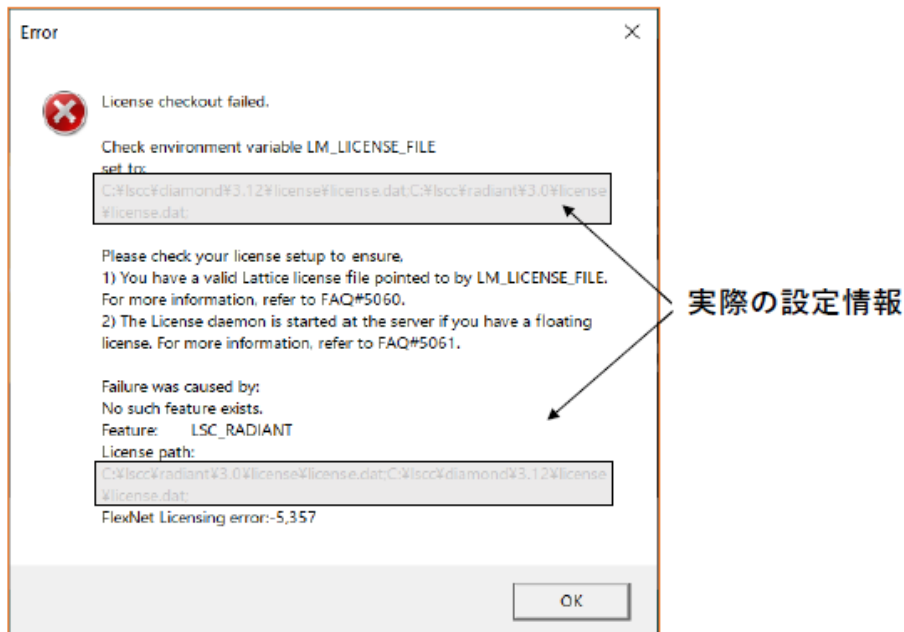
Error

×

License checkout failed.

Check environment variable LM_LIICENSE_FILE set to:

C:¥lscc¥diamond¥3.12¥license¥license.dat;C:¥lscc¥radiant¥3.0¥license¥license.dat;

Please check your license setup to ensure,
1) You have a valid Lattice license file pointed to by LM_LICENSE_FILE. For more information, refer to FAQ#5060.
2) The License daemon is started at the server if you have a floating license. For more information, refer to FAQ#5061.

Failure was caused by:
No such feature exists.
Feature: LSC_RADIANT
License path:
C:¥lscc¥radiant¥3.0¥license¥license.dat;C:¥lscc¥diamond¥3.12¥license¥license.dat;
FlexNet Licensing error:-5,357

実際の設定情報

OK